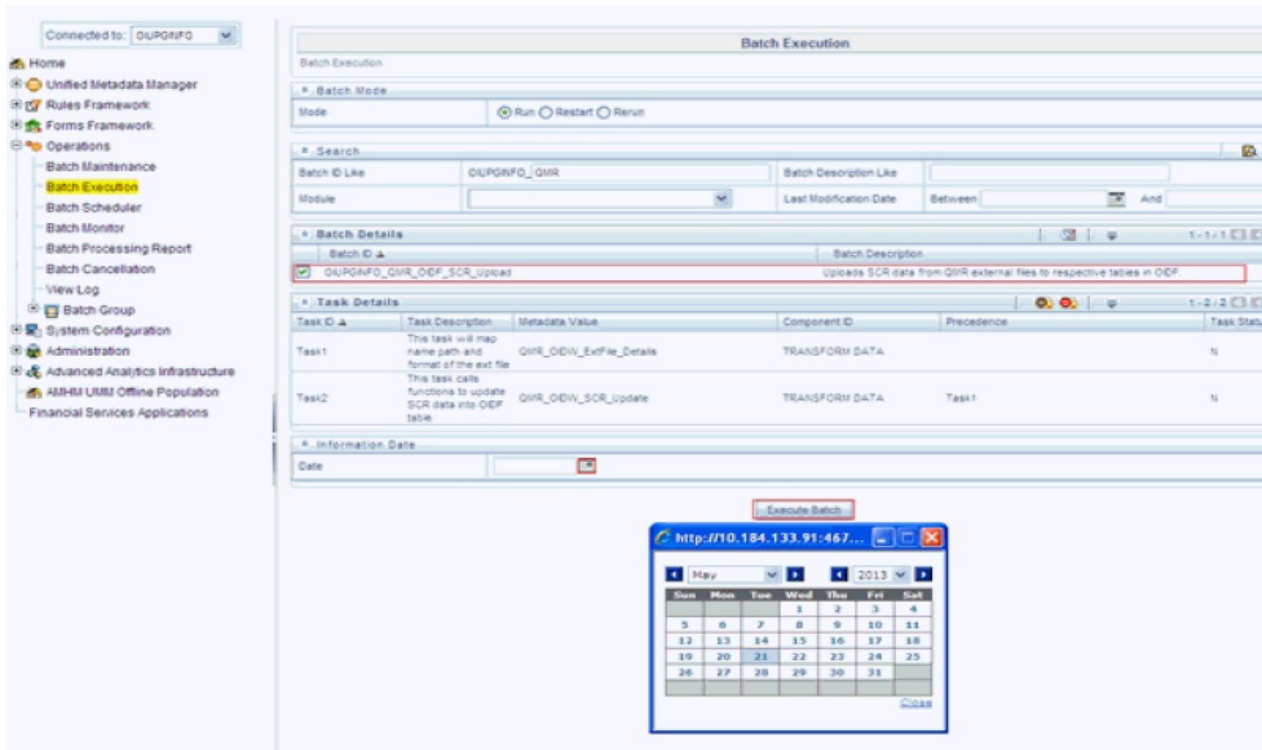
Connected to: OIUPGINFO

Home
Unified Metadata Manager
Rules Framework
Forms Framework
Operations
Batch Maintenance
Batch Execution
Batch Scheduler
Batch Monitor
Batch Processing Report
Batch Cancellation
View Log
Batch Group
System Configuration
Administration
Advanced Analytics Infrastructure
AMHM UMM Offline Population
Financial Services Applications

Batch Execution
Batch Execution

Batch Mode

| Mode | Run Restart Rerun |
|---|---|

Search

| Batch ID Like | OIUPGINFO_QMR | Batch Description Like | |
|---|---|---|---|
| Module | | Last Modification Date | Between And |

Batch Details 1-1/1

| Batch ID ▲ | Batch Description |
|---|---|
| OIUPGINFO_QMR_OIDF_SCR_Upload | Uploads SCR data from QMR external files to respective tables in OIDF |

Task Details 1-2/2

| Task ID ▲ | Task Description | Metadata Value | Component ID | Precedence | Task Status |
|---|---|---|---|---|---|
| Task1 | This task will map name path and format of the ext file | QMR_OIDW_ExtFile_Details | TRANSFORM DATA | | N |
| Task2 | This task calls functions to update SCR data into OIDF table | QMR_OIDW_SCR_Update | TRANSFORM DATA | Task1 | N |

Information Date

Date

Execute Batch

http://10.184.133.91:467...

May 2013

| Sun | Mon | Tue | Wed | Thu | Fri | Sat |
|---|---|---|---|---|---|---|
| | | | 1 | 2 | 3 | 4 |
| 5 | 6 | 7 | 8 | 9 | 10 | 11 |
| 12 | 13 | 14 | 15 | 16 | 17 | 18 |
| 19 | 20 | 21 | 22 | 23 | 24 | 25 |
| 26 | 27 | 28 | 29 | 30 | 31 | |

Close